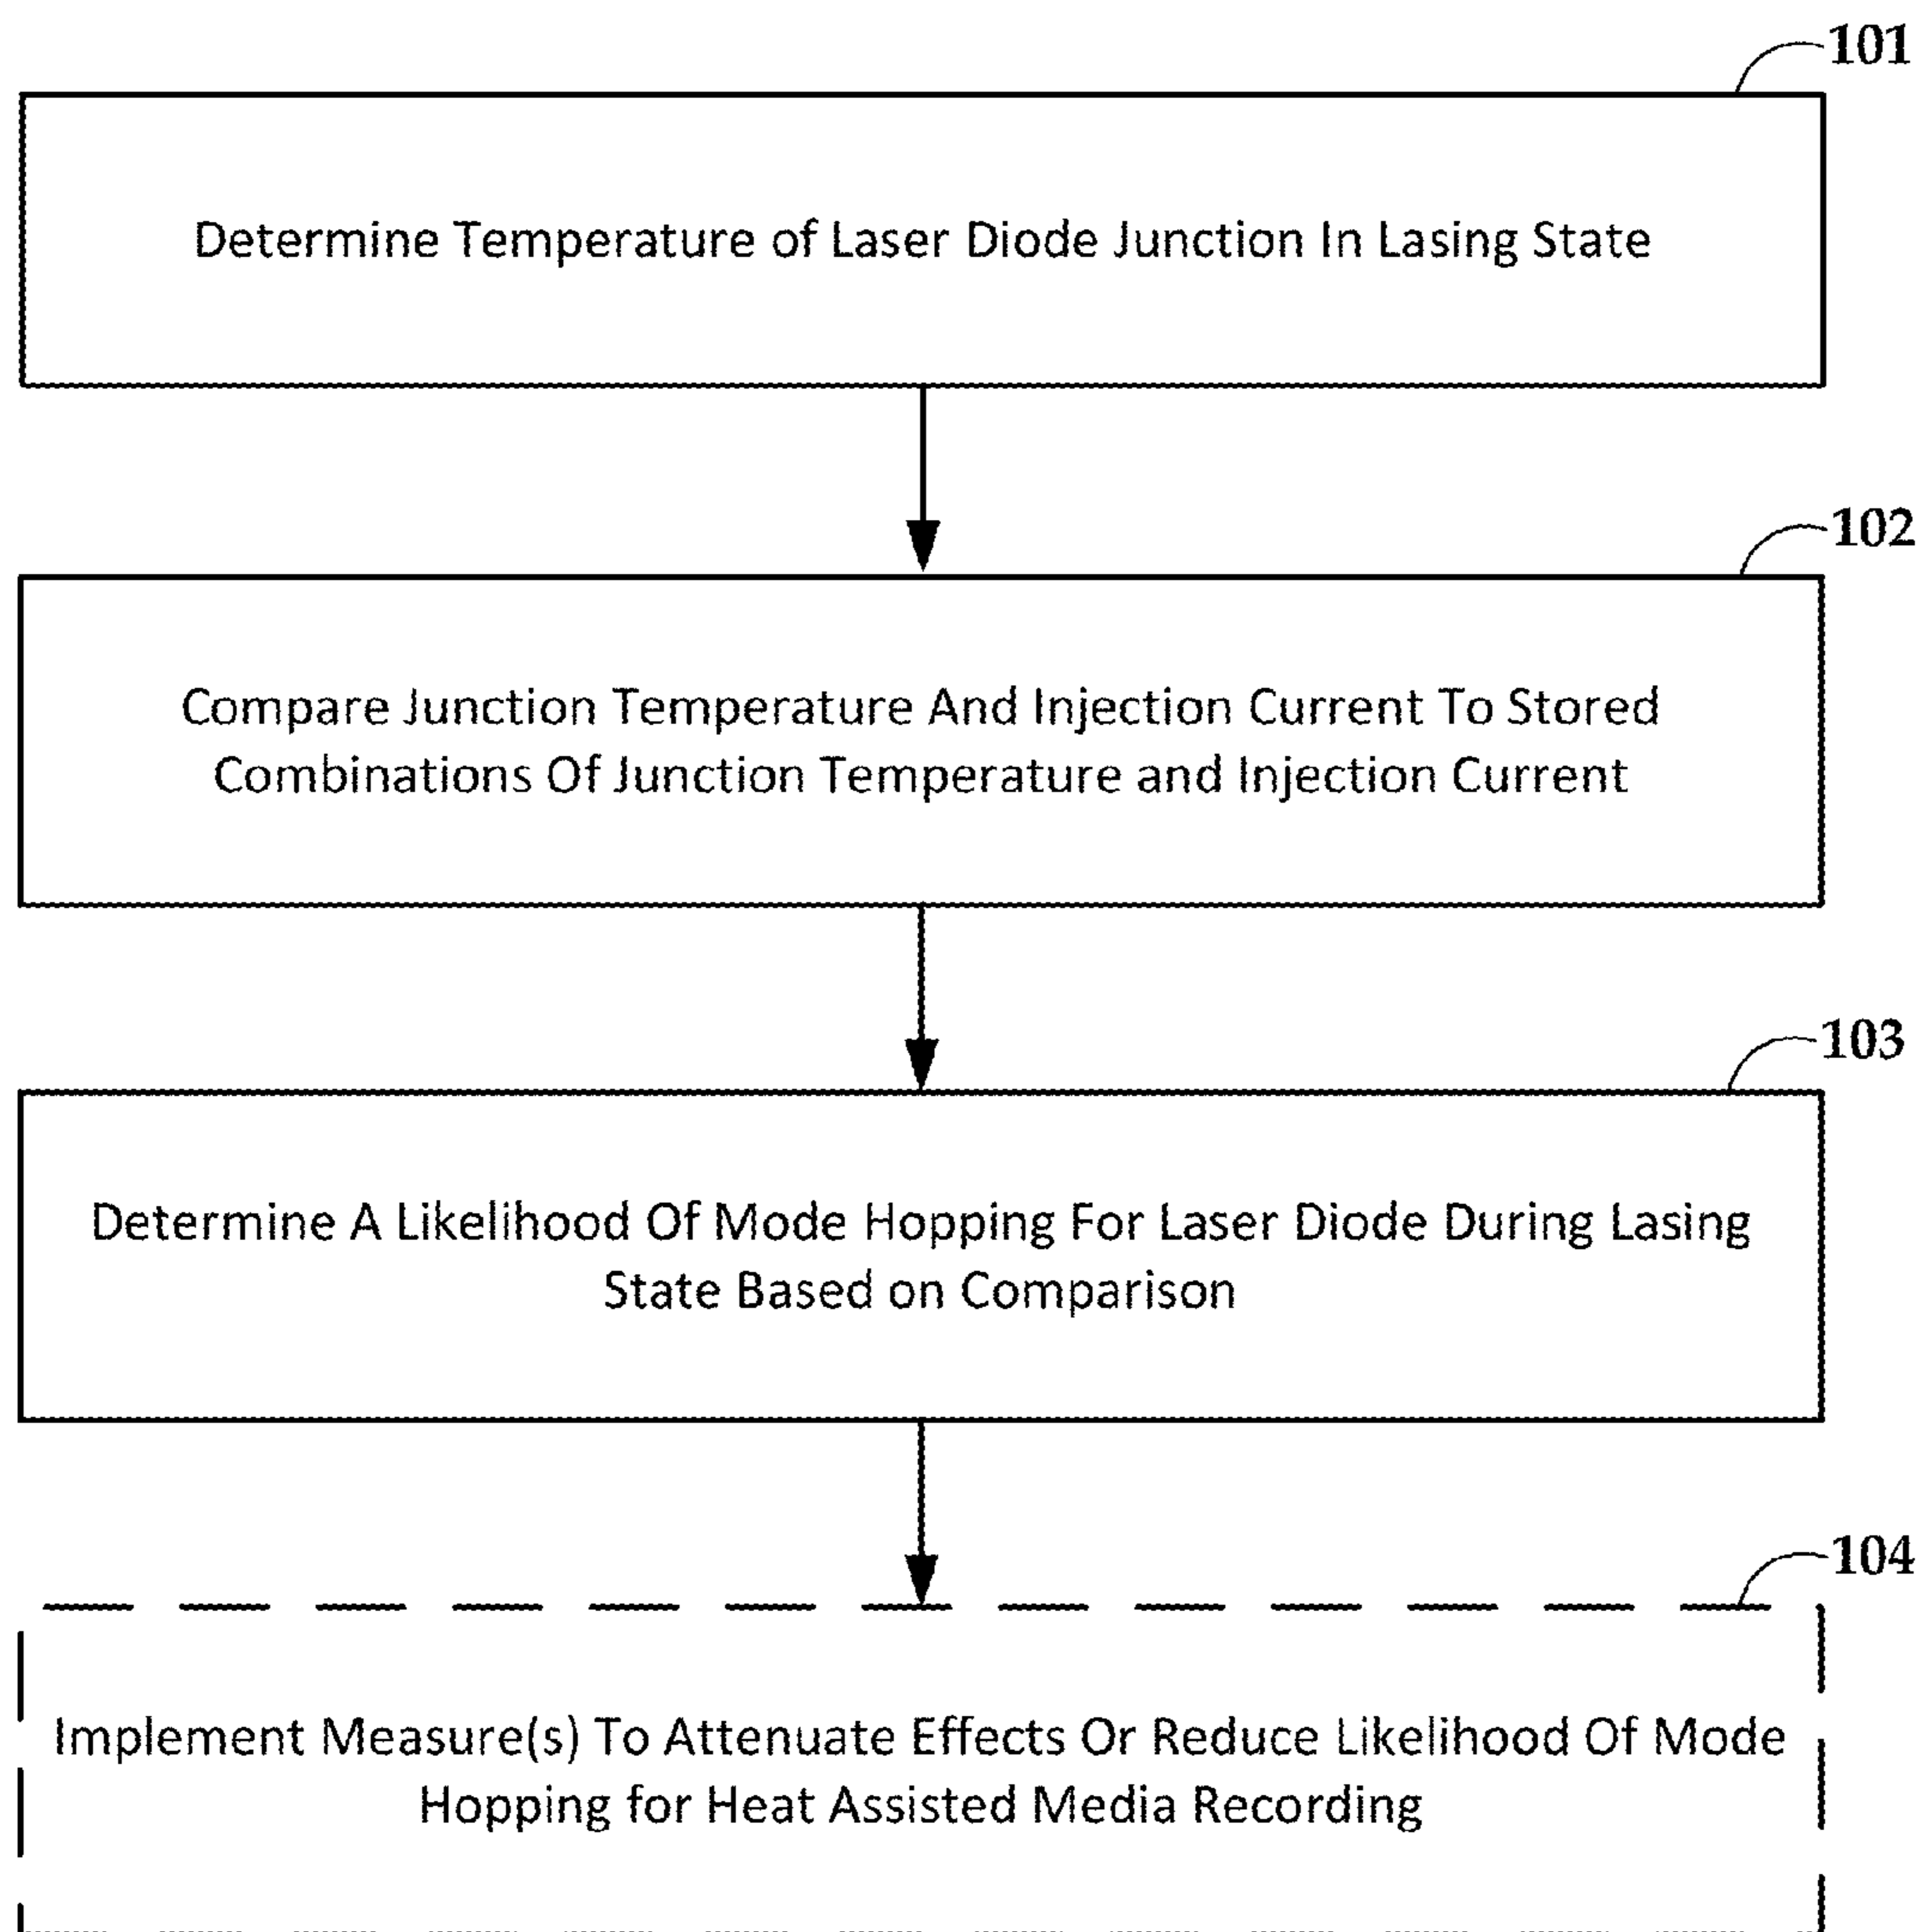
101

Determine Temperature of Laser Diode Junction In Lasing State

102

Compare Junction Temperature And Injection Current To Stored Combinations Of Junction Temperature and Injection Current

103

Determine A Likelihood Of Mode Hopping For Laser Diode During Lasing State Based on Comparison

104

Implement Measure(s) To Attenuate Effects Or Reduce Likelihood Of Mode Hopping for Heat Assisted Media Recording